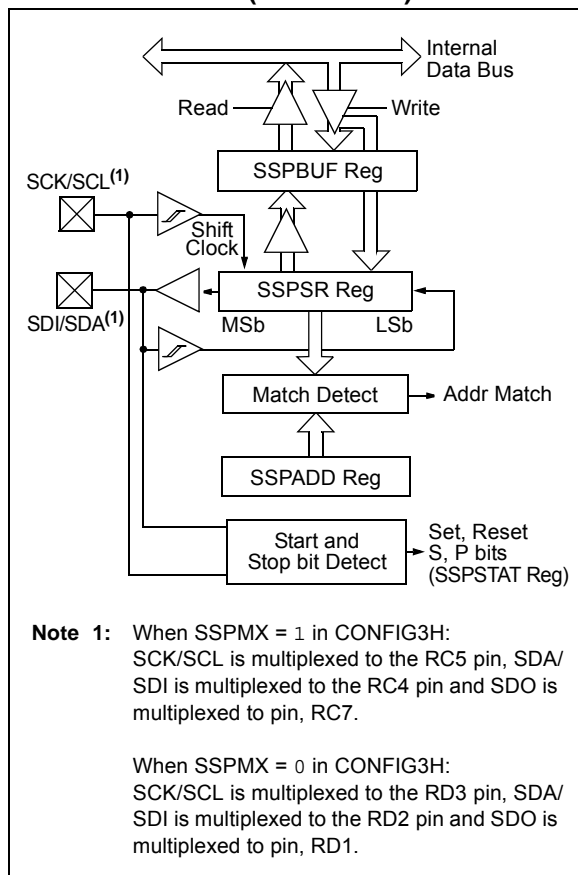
Internal Data Bus

Read

Write

SSPBUF Reg

SCK/SCL$^{(1)}$

Shift Clock

SSPSR Reg

SDI/SDA$^{(1)}$

MSb

LSb

Match Detect

Addr Match

SSPADD Reg

Start and Stop bit Detect

Set, Reset S, P bits (SSPSTAT Reg)

Note 1: When SSPMX = 1 in CONFIG3H: SCK/SCL is multiplexed to the RC5 pin, SDA/SDI is multiplexed to the RC4 pin and SDO is multiplexed to pin, RC7.

When SSPMX = 0 in CONFIG3H: SCK/SCL is multiplexed to the RD3 pin, SDA/SDI is multiplexed to the RD2 pin and SDO is multiplexed to pin, RD1.